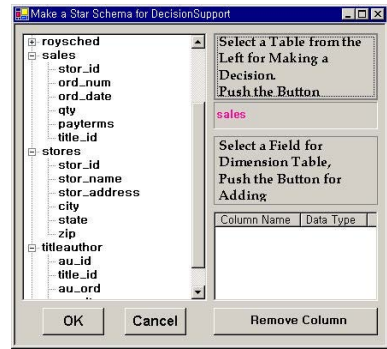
Make a Star Schema for DecisionSupport

roysched
sales
stor_id
ord_num
ord_date
qty
payterms
title_id
stores
stor_id
stor_name
stor_address
city
state
zip
titleauthor
au_id
title_id
au_ord
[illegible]

Select a Table from the Left for Making a Decision. Push the Button

sales

Select a Field for Dimension Table, Push the Button for Adding

| Column Name | Data Type |
|---|---|

OK

Cancel

Remove Column